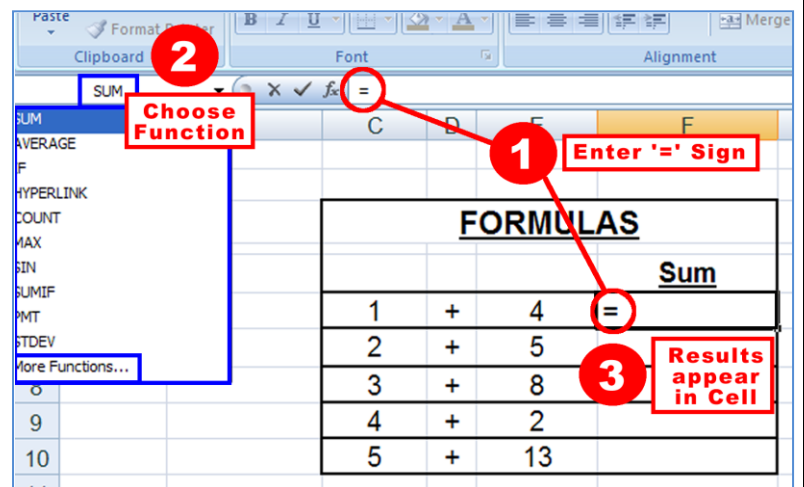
Paste
Format Painter
Clipboard
Font
Alignment
Merge
2
SUM
Choose Function
$f_x$ =
SUM
AVERAGE
IF
HYPERLINK
COUNT
MAX
SIN
SUMIF
PMT
STDEV
More Functions...
C D E F
1
Enter '=' Sign
FORMULAS

| | | | Sum |
|---|---|---|---|
| 1 | + | 4 | = |
| 2 | + | 5 | |
| 3 | + | 8 | |
| 4 | + | 2 | |
| 5 | + | 13 | |

3
Results appear in Cell
8
9
10